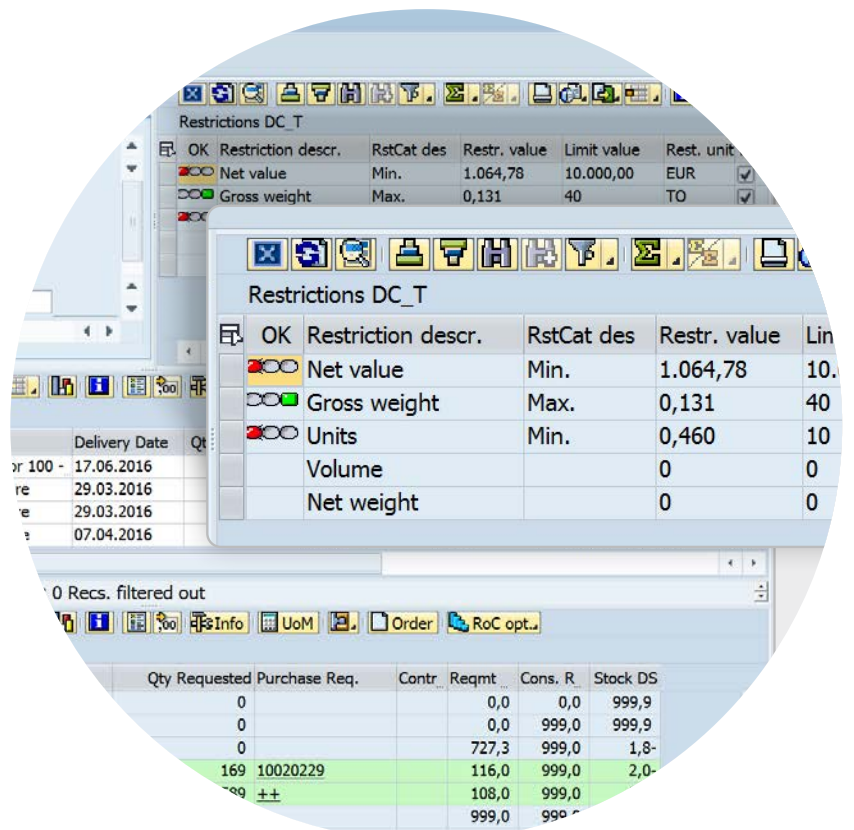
Restrictions DC_T

| OK | Restriction descr. | RstCat des | Restr. value | Limit value | Rest. unit |
|---|---|---|---|---|---|
| | Net value | Min. | 1.064,78 | 10.000,00 | EUR |
| | Gross weight | Max. | 0,131 | 40 | TO |

Restrictions DC_T

| OK | Restriction descr. | RstCat des | Restr. value | Lin |
|---|---|---|---|---|
| | Net value | Min. | 1.064,78 | 10. |
| | Gross weight | Max. | 0,131 | 40 |
| | Units | Min. | 0,460 | 10 |
| | Volume | | 0 | 0 |
| | Net weight | | 0 | 0 |

| | Delivery Date | Qt |
|---|---|---|
| or 100 - | 17.06.2016 | |
| re | 29.03.2016 | |
| re | 29.03.2016 | |
| e | 07.04.2016 | |

0 Recs. filtered out

Info UoM Order RoC opt.

| Qty Requested | Purchase Req. | Contr | Reqmt | Cons. R | Stock DS |
|---|---|---|---|---|---|
| 0 | | | 0,0 | 0,0 | 999,9 |
| 0 | | | 0,0 | 999,0 | 999,9 |
| 0 | | | 727,3 | 999,0 | 1,8- |
| 169 | 10020229 | | 116,0 | 999,0 | 2,0- |
| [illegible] | ++ | | 108,0 | 999,0 | |
| | | | 999,0 | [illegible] | |